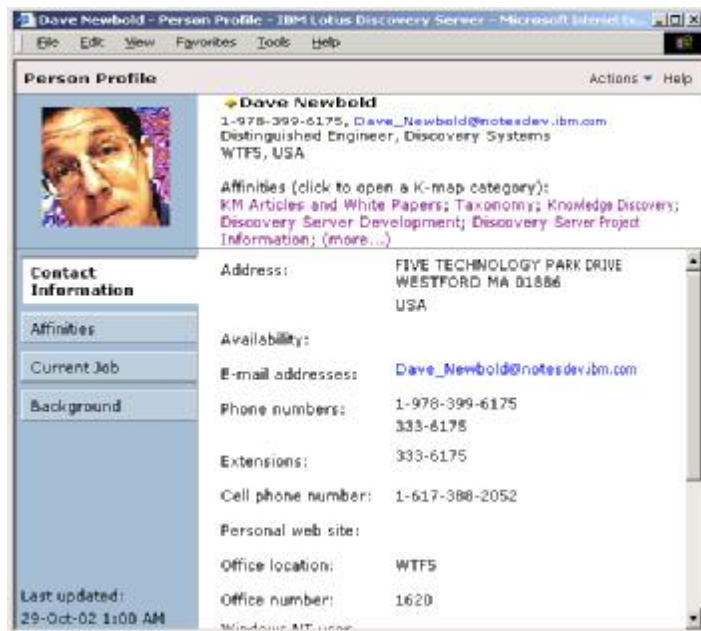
Dave Newbold - Person Profile - IBM Lotus Discovery Server - Microsoft Internet Ex...

File Edit View Favorites Tools Help

Person Profile

Actions ▾ Help

Dave Newbold

1-978-399-6175, Dave_Newbold@notesdev.ibm.com

Distinguished Engineer, Discovery Systems

WTF5, USA

Affinities (click to open a K-map category):
KM Articles and White Papers; Taxonomy; Knowledge Discovery; Discovery Server Development; Discovery Server Project Information; (more...)

Contact Information

Affinities

Current Job

Background

Last updated:
29-Oct-02 1:08 AM

| | |
|---|---|
| Address: | FIVE TECHNOLOGY PARK DRIVE WESTFORD MA 01886 USA |
| Availability: | |
| E-mail addresses: | Dave_Newbold@notesdev.ibm.com |
| Phone numbers: | 1-978-399-6175 333-6175 |
| Extensions: | 333-6175 |
| Cell phone number: | 1-617-388-2052 |
| Personal web site: | |
| Office location: | WTF5 |
| Office number: | 1620 |

Windows NT user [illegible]